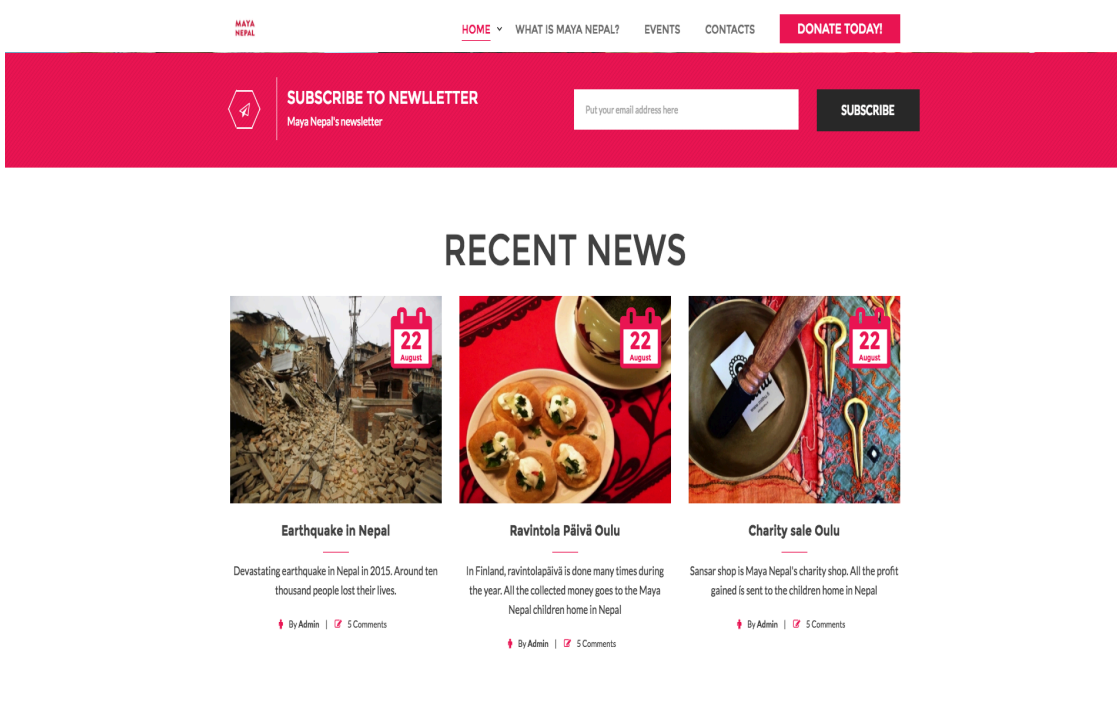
MAYA NEPAL

HOME WHAT IS MAYA NEPAL? EVENTS CONTACTS DONATE TODAY!

SUBSCRIBE TO NEWLLETTER
Maya Nepal's newsletter

Put your email address here

SUBSCRIBE

RECENT NEWS

22 August

Earthquake in Nepal

Devastating earthquake in Nepal in 2015. Around ten thousand people lost their lives.

By Admin | 5 Comments

22 August

Ravintola Päivä Oulu

In Finland, ravintolapäivä is done many times during the year. All the collected money goes to the Maya Nepal children home in Nepal

By Admin | 5 Comments

22 August

Charity sale Oulu

Sansar shop is Maya Nepal's charity shop. All the profit gained is sent to the children home in Nepal

By Admin | 5 Comments